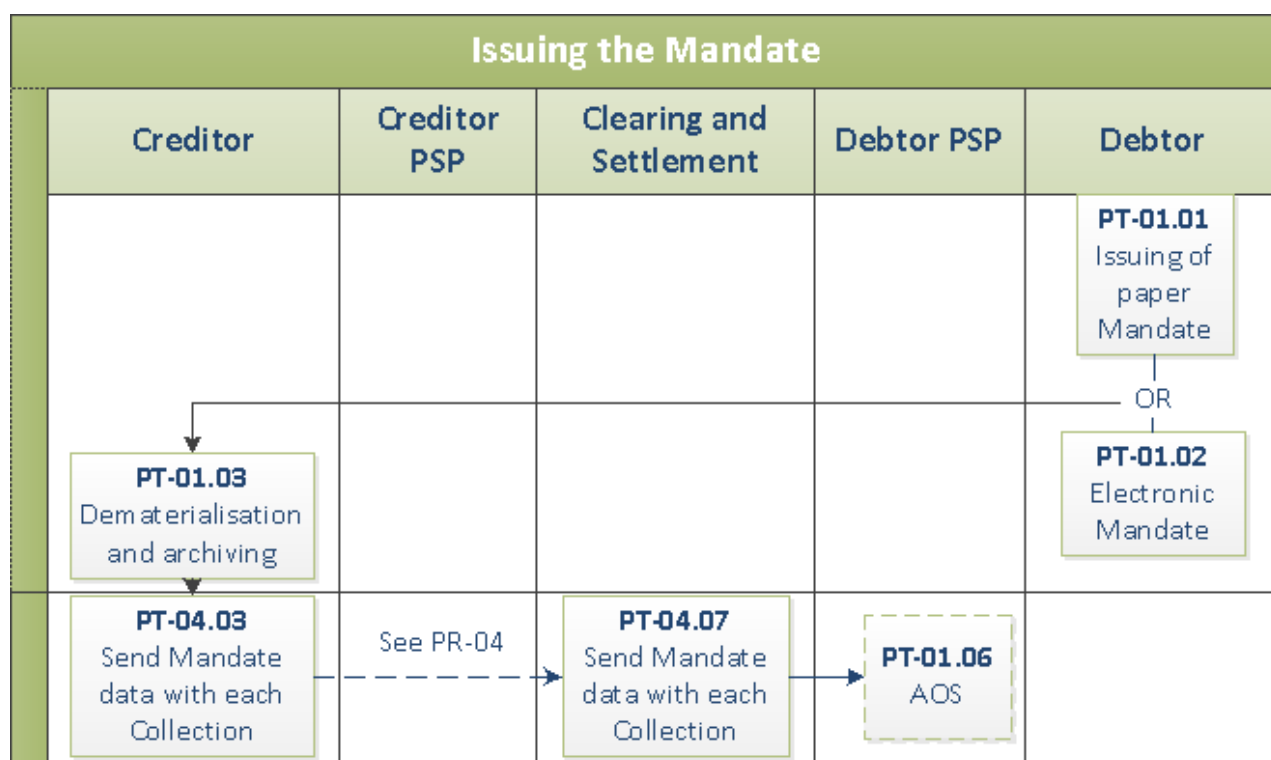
Issuing the Mandate

Creditor

Creditor PSP

Clearing and Settlement

Debtor PSP

Debtor

PT-01.01
Issuing of paper Mandate

OR

PT-01.02
Electronic Mandate

PT-01.03
Dematerialisation and archiving

PT-04.03
Send Mandate data with each Collection

See PR-04

PT-04.07
Send Mandate data with each Collection

PT-01.06
AOS